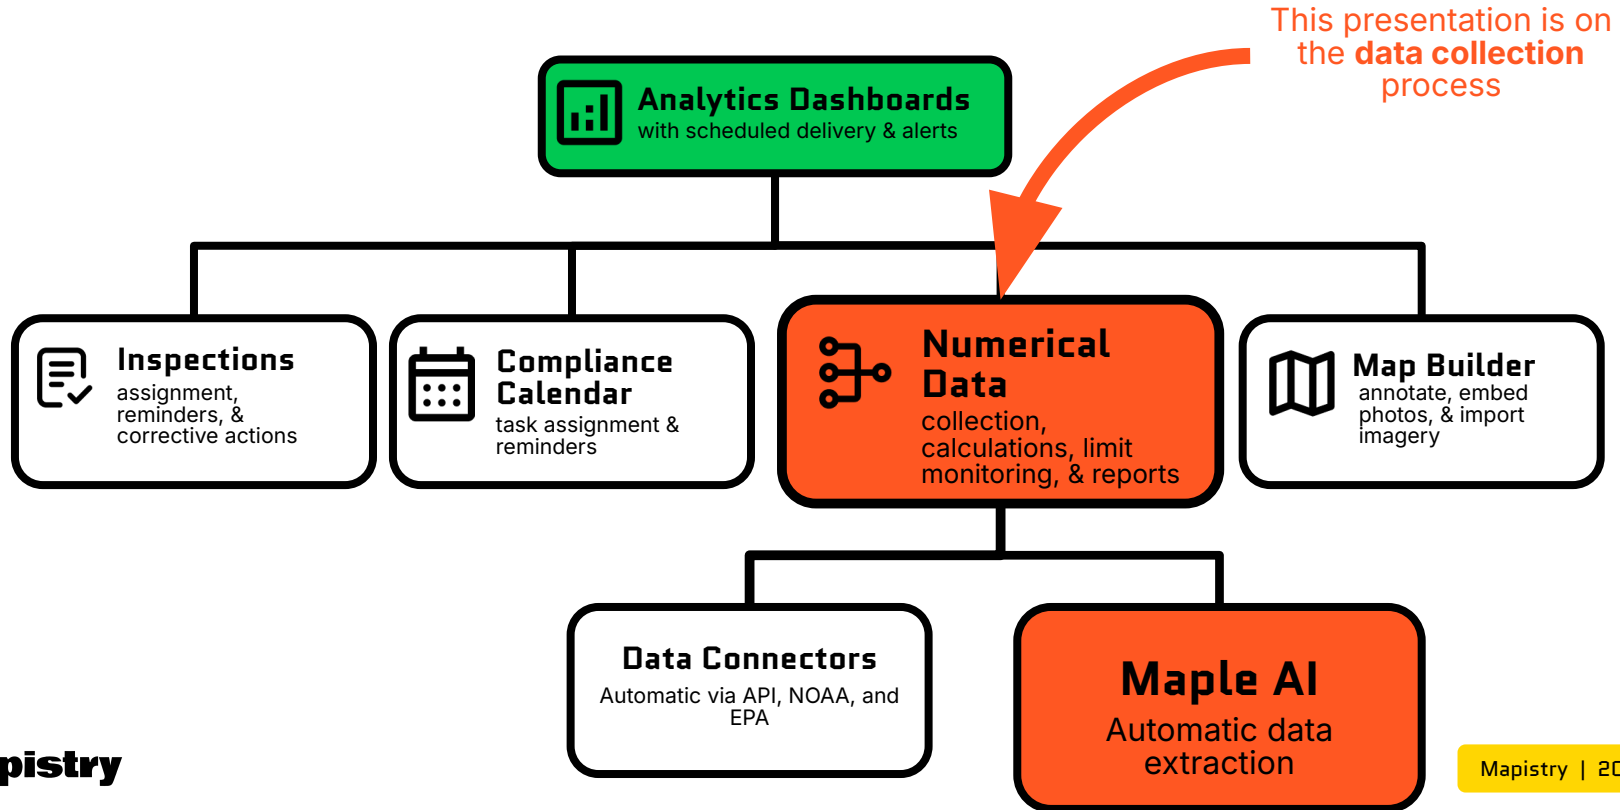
This presentation is on the **data collection** process

Analytics Dashboards
with scheduled delivery & alerts

Inspections
assignment, reminders, & corrective actions

Compliance Calendar
task assignment & reminders

Numerical Data
collection, calculations, limit monitoring, & reports

Map Builder
annotate, embed photos, & import imagery

Data Connectors
Automatic via API, NOAA, and EPA

Maple AI
Automatic data extraction

pistry

Mapistry | 20